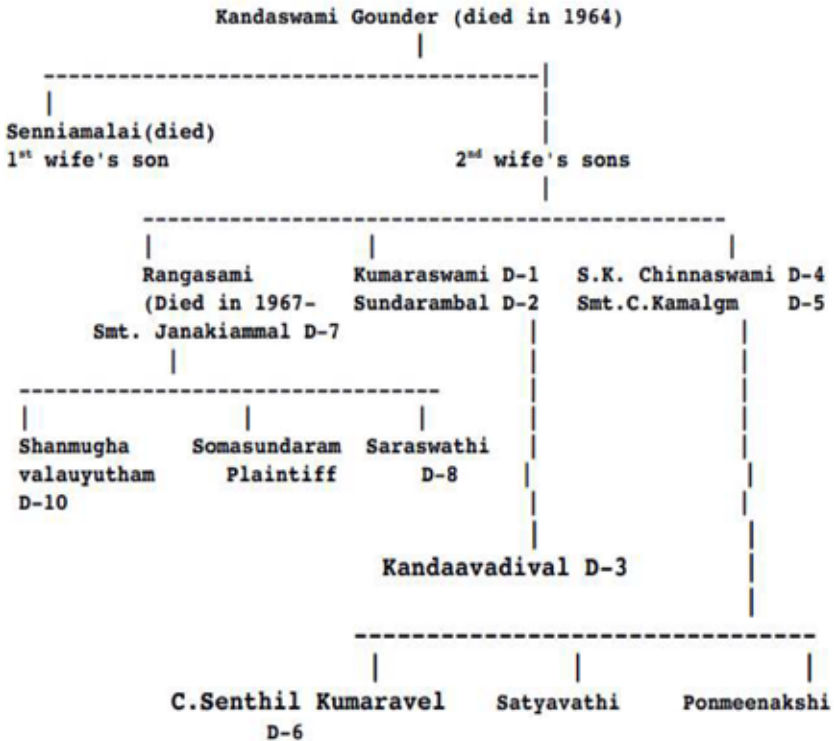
Kandaswami Gounder (died in 1964)

Senniamalai(died)
1$^{st}$ wife's son

2$^{nd}$ wife's sons

Rangasami
(Died in 1967-
Smt. Janakiammal D-7

Kumaraswami D-1
Sundarambal D-2

S.K. Chinnaswami D-4
Smt.C.Kamalgm D-5

Shanmugha valauyutham D-10

Somasundaram Plaintiff

Saraswathi D-8

Kandaavadival D-3

C.Senthil Kumaravel D-6

Satyavathi

Ponmeenakshi